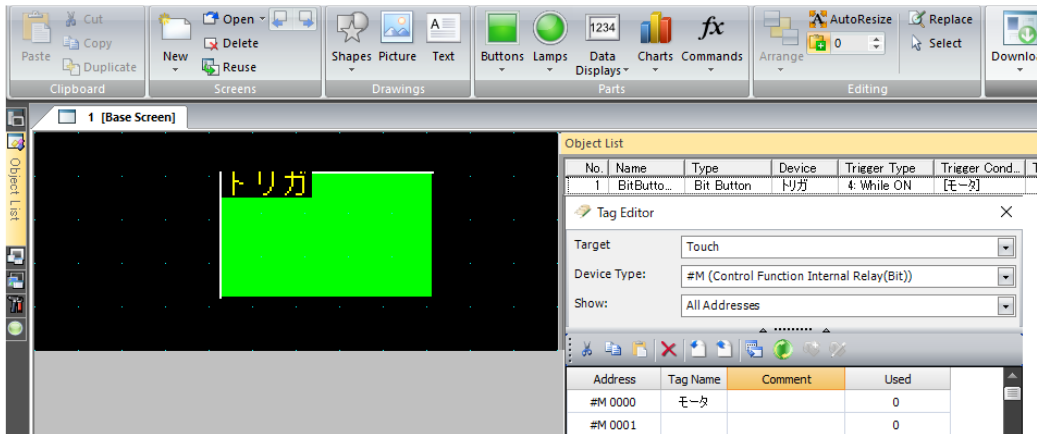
Paste Cut Copy Duplicate
Clipboard
New Open Delete Reuse
Screens
Shapes Picture Text
Drawings
Buttons Lamps Data Displays Charts Commands
Parts
Arrange AutoResize 0 Replace Select
Editing
Downlo

1 [Base Screen]

Object List

トリガ

Object List

| No. | Name | Type | Device | Trigger Type | Trigger Cond... |
|---|---|---|---|---|---|
| 1 | BitButto... | Bit Button | トリガ | 4: While ON | [モータ] |

Tag Editor

Target Touch
Device Type: #M (Control Function Internal Relay(Bit))
Show: All Addresses

| Address | Tag Name | Comment | Used |
|---|---|---|---|
| #M 0000 | モータ | | 0 |
| #M 0001 | | | 0 |